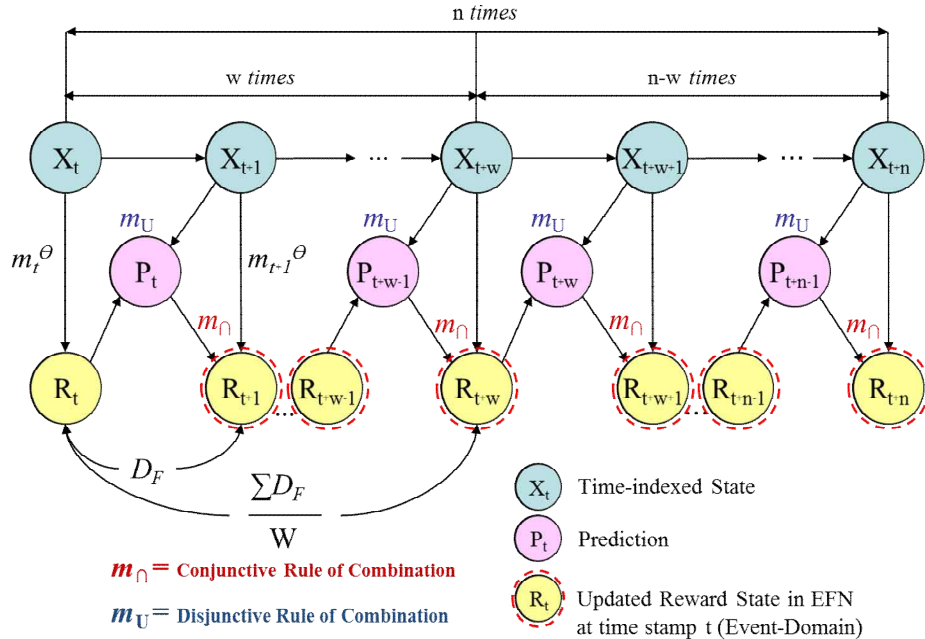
n *times*

w *times*

n-w *times*

$X_t$ $X_{t+1}$ ... $X_{t+w}$ $X_{t+w+1}$ ... $X_{t+n}$

$m_t^{\Theta}$

$m_U$

$P_t$

$m_{t+1}^{\Theta}$

$m_U$

$P_{t+w-1}$

$m_U$

$P_{t+w}$

$m_U$

$P_{t+n-1}$

$m_\cap$ $m_\cap$ $m_\cap$ $m_\cap$

$R_t$ $R_{t+1}$ $R_{t+w-1}$ $R_{t+w}$ $R_{t+w+1}$ $R_{t+n-1}$ $R_{t+n}$

$D_F$

$\frac{\sum D_F}{W}$

$m_\cap$ = Conjunctive Rule of Combination

$m_U$ = Disjunctive Rule of Combination

$X_t$ Time-indexed State

$P_t$ Prediction

$R_t$ Updated Reward State in EFN at time stamp t (Event-Domain)